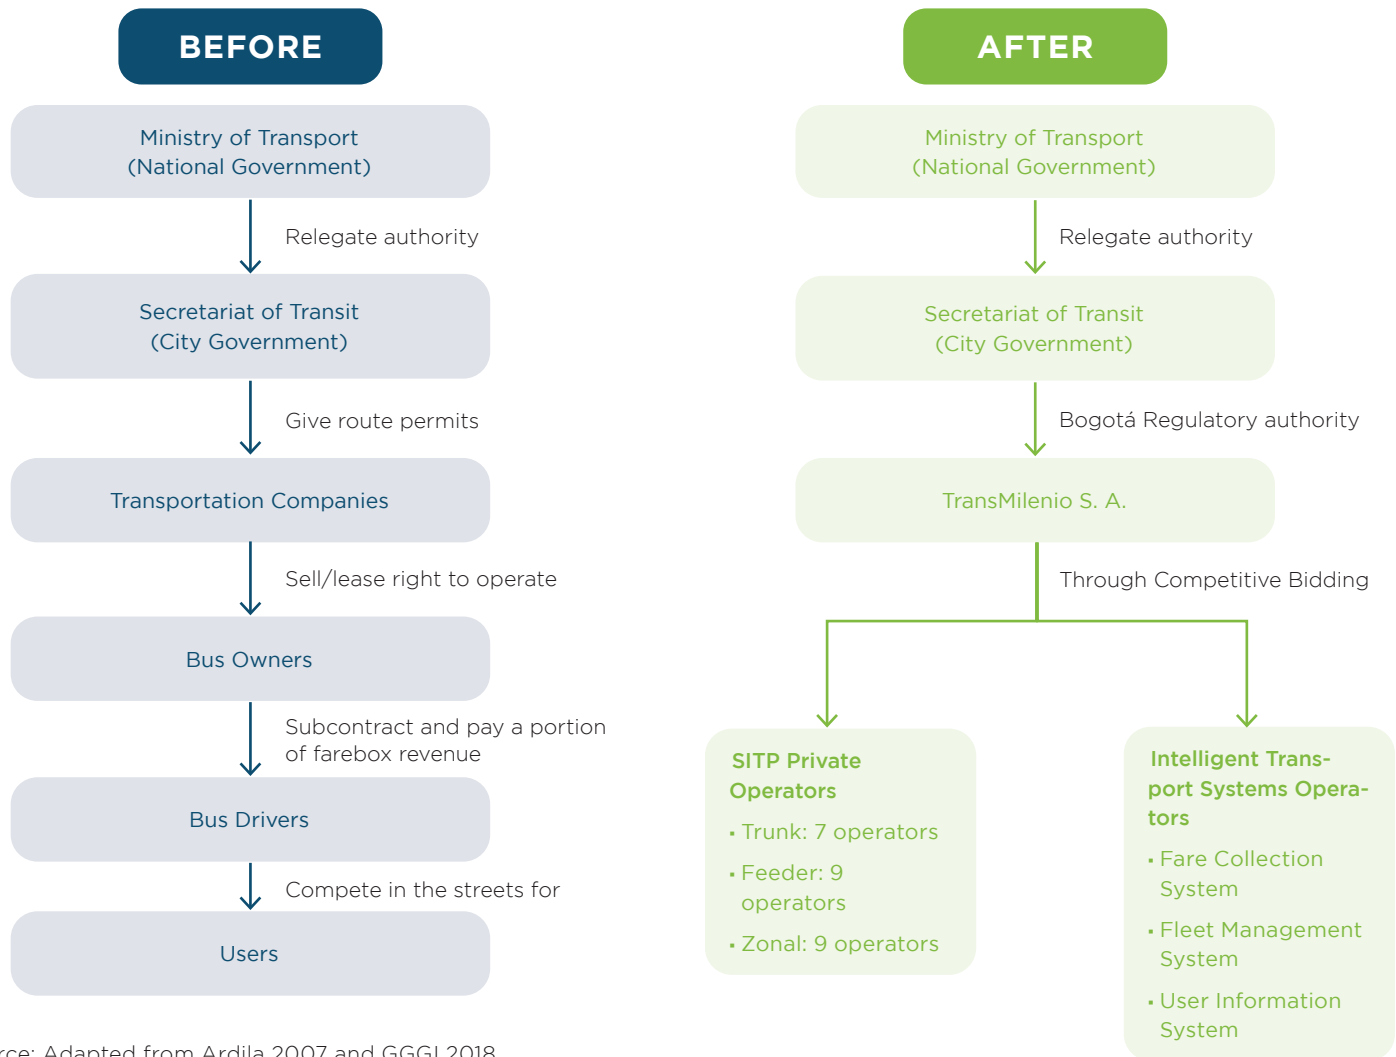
BEFORE

Ministry of Transport (National Government)

Relegate authority

Secretariat of Transit (City Government)

Give route permits

Transportation Companies

Sell/lease right to operate

Bus Owners

Subcontract and pay a portion of farebox revenue

Bus Drivers

Compete in the streets for

Users

AFTER

Ministry of Transport (National Government)

Relegate authority

Secretariat of Transit (City Government)

Bogotá Regulatory authority

TransMilenio S. A.

Through Competitive Bidding

SITP Private Operators

• Trunk: 7 operators

• Feeder: 9 operators

• Zonal: 9 operators

Intelligent Transport Systems Operators

• Fare Collection System

• Fleet Management System

• User Information System

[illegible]rce: Adapted from Ardila 2007 and GGGI 2018